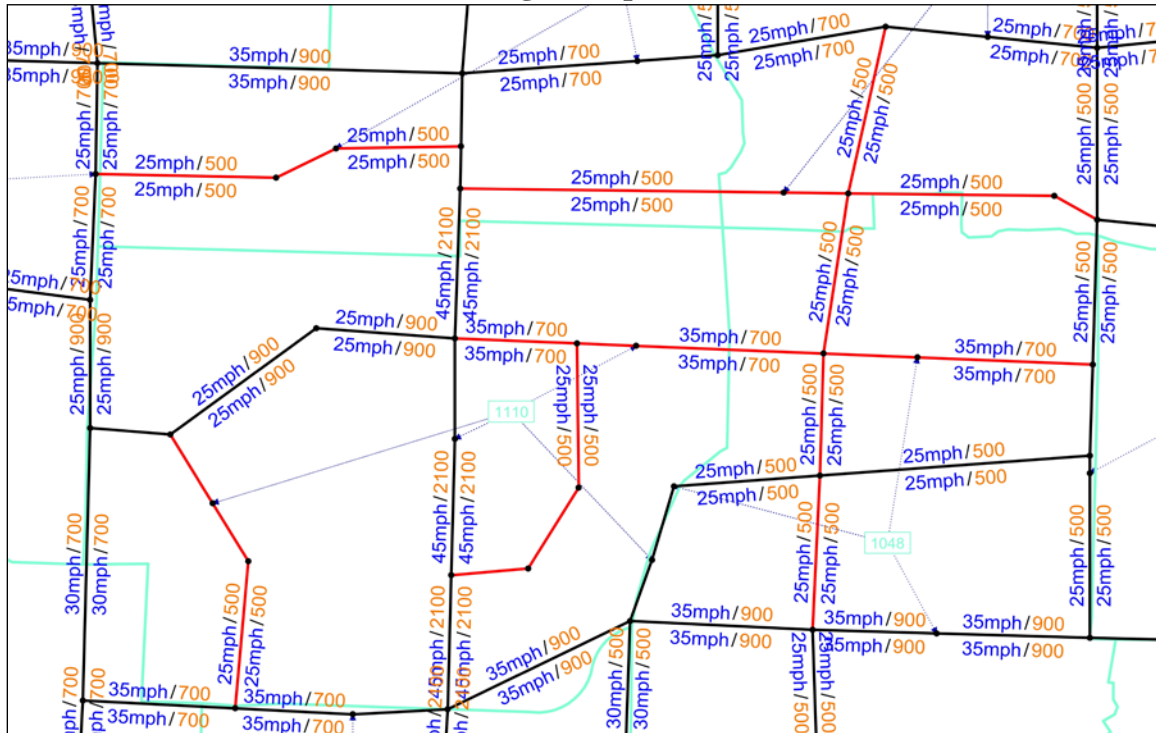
35mph/900
35mph/900
35mph/900
35mph/900
mph/900
mph/700
25mph/700
25mph/700
25mph/700
25mph/700
25mph/700
25mph/700
25mph/700
25mph/500
25mph/500
25mph/500
25mph/500
25mph/500
25mph/500
25mph/500
25mph/500
25mph/500
25mph/500
25mph/500
25mph/500
25mph/500
25mph/500
25mph/700
25mph/700
25mph/700
25mph/700
25mph/700
45mph/2100
45mph/2100
25mph/500
25mph/500
25mph/500
25mph/500
25mph/900
25mph/900
25mph/900
25mph/900
35mph/700
35mph/700
35mph/700
35mph/700
35mph/700
35mph/700
25mph/900
25mph/900
25mph/500
25mph/500
1110
25mph/500
25mph/500
25mph/500
25mph/500
25mph/500
25mph/500
45mph/2100
45mph/2100
25mph/500
25mph/500
1048
30mph/700
30mph/700
25mph/500
25mph/500
45mph/2100
45mph/2100
35mph/900
35mph/900
35mph/900
35mph/900
35mph/900
35mph/900
30mph/500
30mph/500
25mph/500
25mph/500
35mph/900
35mph/900
25mph/500
25mph/500
35mph/700
35mph/700
35mph/700
35mph/700
mph/700
mph/700
mph/2450
mph/2450